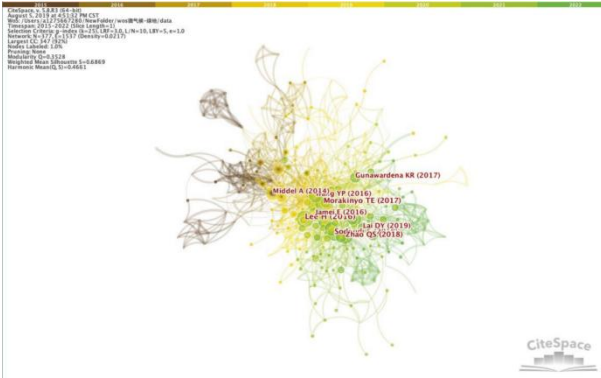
2015 2016 2017 2018 2019 2020 2021 2022

CiteSpace, v. 5.8.R3 (64-bit)
August 5, 2019 at 4:51:52 PM CST
WoS: /Users/a1275667280/NewFolder/wos微气候-绿地/data
Timespan: 2015-2022 (Slice Length=1)
Selection Criteria: g-index (k=25), LRF=3.0, L/N=10, LBY=5, e=1.0
Network: N=177, E=1337 (Density=0.0217)
Largest CC: 547 (92%)
Nodes Labeled: 1.0%
Pruning: None
Modularity Q=0.1528
Weighted Mean Silhouette S=0.6869
Harmonic Mean(Q, S)=0.4661

Gunawardena KR (2017)
Middel A (2014)
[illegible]g YP (2016)
Morakinyo TE (2017)
Jamei E (2016)
Lee H (2016)
Lai DY (2019)
Zhao QS (2018)
So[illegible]

CiteSpace